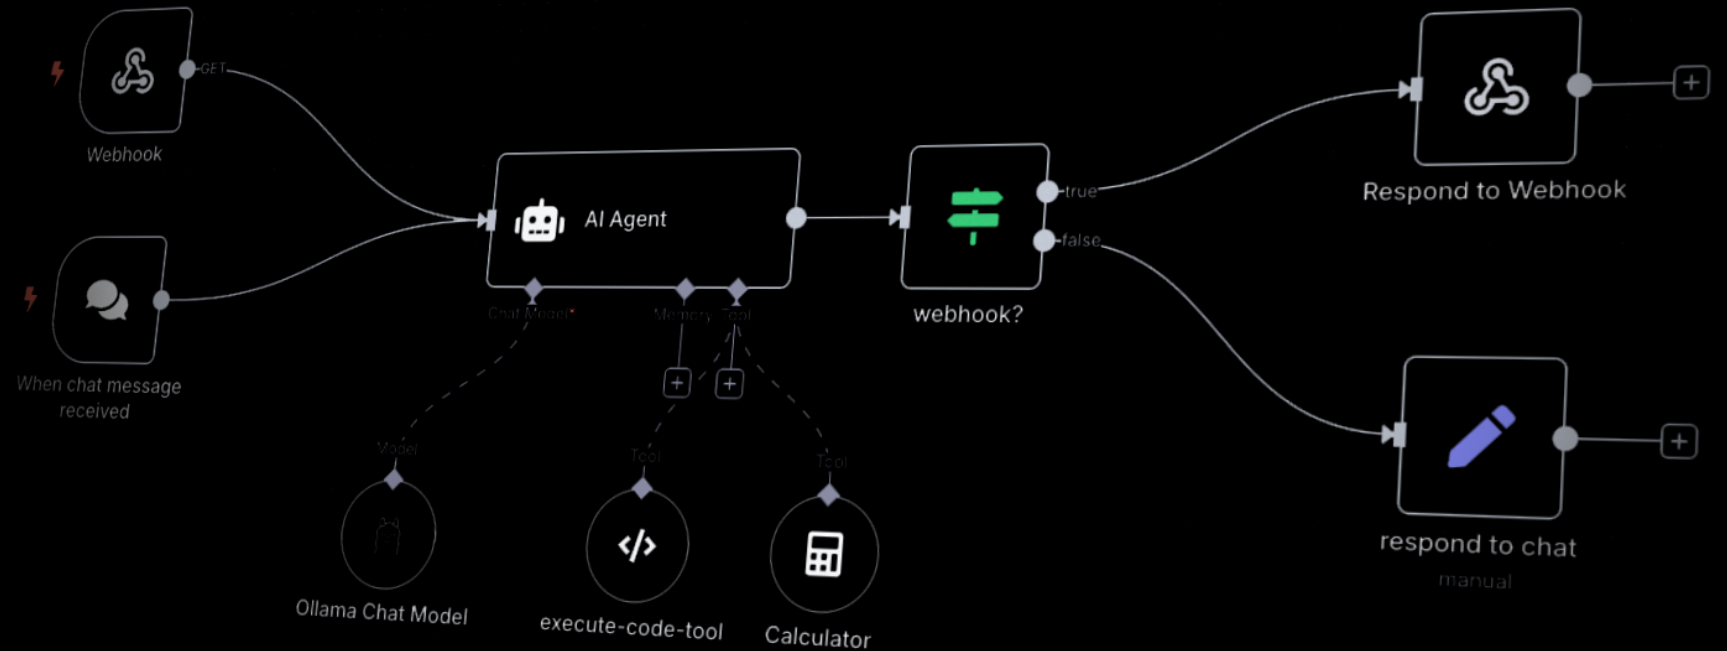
GET

Webhook

When chat message received

AI Agent

Chat Model*

Memory

Tool

Model

Tool

Tool

Ollama Chat Model

execute-code-tool

Calculator

webhook?

true

false

Respond to Webhook

respond to chat

manual